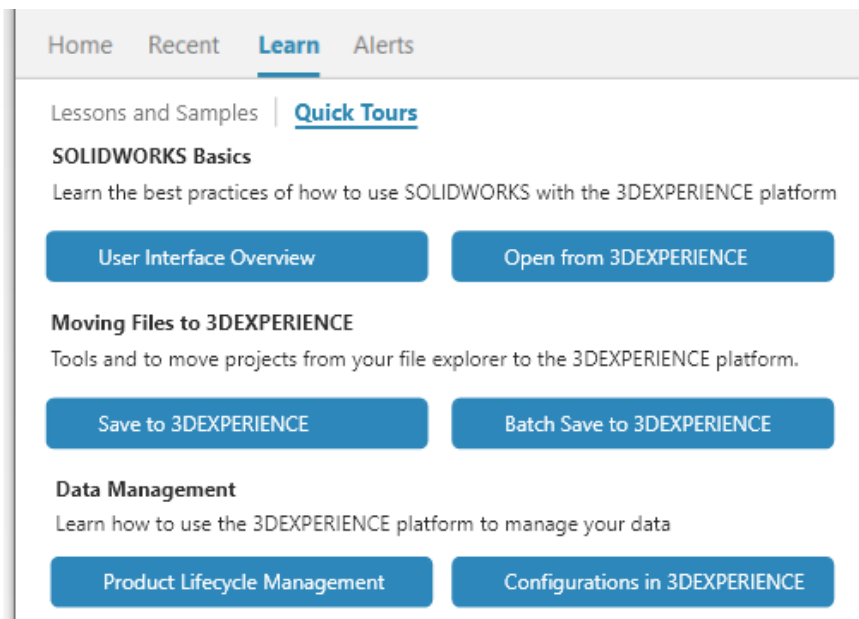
Home Recent Learn Alerts

Lessons and Samples | Quick Tours

SOLIDWORKS Basics

Learn the best practices of how to use SOLIDWORKS with the 3DEXPERIENCE platform

User Interface Overview

Open from 3DEXPERIENCE

Moving Files to 3DEXPERIENCE

Tools and to move projects from your file explorer to the 3DEXPERIENCE platform.

Save to 3DEXPERIENCE

Batch Save to 3DEXPERIENCE

Data Management

Learn how to use the 3DEXPERIENCE platform to manage your data

Product Lifecycle Management

Configurations in 3DEXPERIENCE